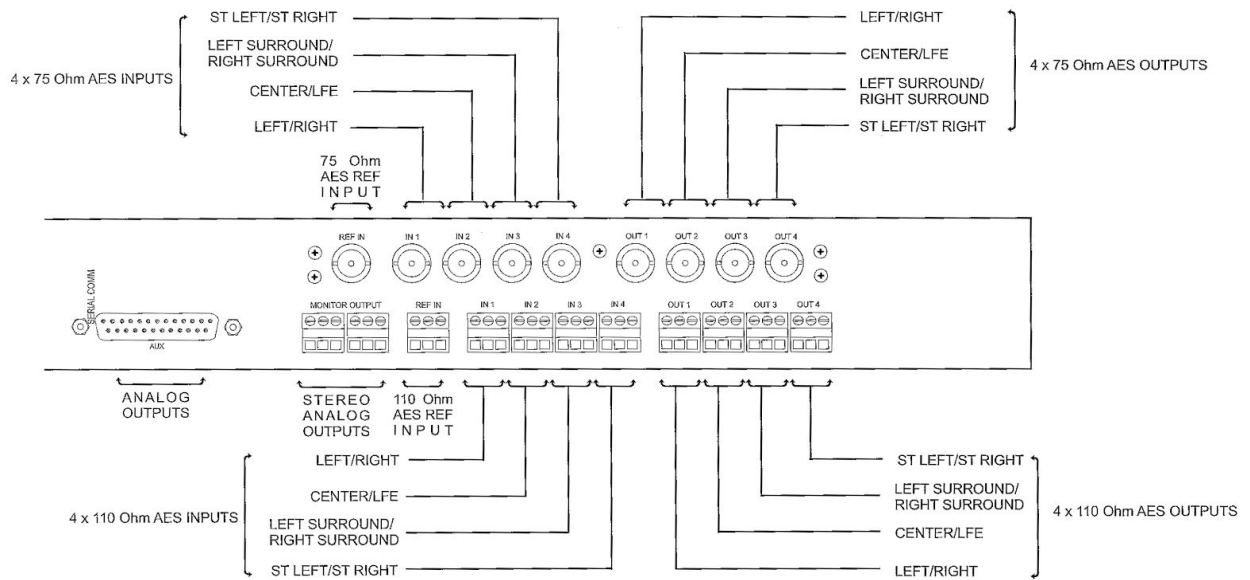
4 x 75 Ohm AES INPUTS

ST LEFT/ST RIGHT

LEFT SURROUND/ RIGHT SURROUND

CENTER/LFE

LEFT/RIGHT

75 Ohm AES REF INPUT

LEFT/RIGHT

CENTER/LFE

LEFT SURROUND/ RIGHT SURROUND

ST LEFT/ST RIGHT

4 x 75 Ohm AES OUTPUTS

REF IN

IN 1

IN 2

IN 3

IN 4

OUT 1

OUT 2

OUT 3

OUT 4

SERIAL COMM

AUX

MONITOR OUTPUT

REF IN

IN 1

IN 2

IN 3

IN 4

OUT 1

OUT 2

OUT 3

OUT 4

ANALOG OUTPUTS

STEREO ANALOG OUTPUTS

110 Ohm AES REF INPUT

4 x 110 Ohm AES INPUTS

LEFT/RIGHT

CENTER/LFE

LEFT SURROUND/ RIGHT SURROUND

ST LEFT/ST RIGHT

ST LEFT/ST RIGHT

LEFT SURROUND/ RIGHT SURROUND

CENTER/LFE

LEFT/RIGHT

4 x 110 Ohm AES OUTPUTS